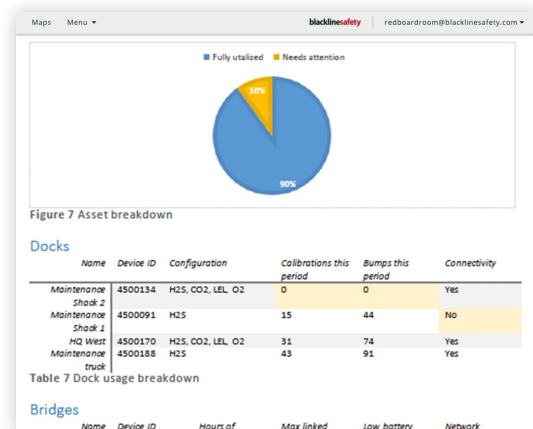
Maps Menu ▾ blacklinesafety redboardroom@blacklinesafety.com ▾

Fully utalized Needs attention

10%

90%

Figure 7 Asset breakdown

Docks

| Name | Device ID | Configuration | Calibrations this period | Bumps this period | Connectivity |
|---|---|---|---|---|---|
| Maintenance Shack 2 | 4500134 | H2S, CO2, LEL, O2 | 0 | 0 | Yes |
| Maintenance Shack 1 | 4500091 | H2S | 15 | 44 | No |
| HQ West | 4500170 | H2S, CO2, LEL, O2 | 31 | 74 | Yes |
| Maintenance truck | 4500188 | H2S | 43 | 91 | Yes |

Table 7 Dock usage breakdown

Bridges

| Name | Device ID | Hours of | Max linked | Low battery | Network |
|---|---|---|---|---|---|